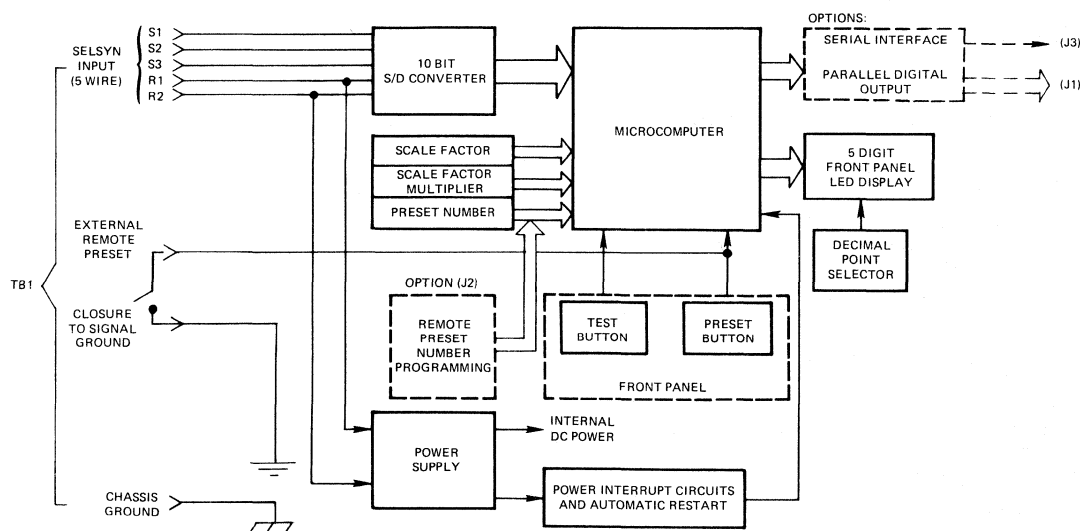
SELSYN INPUT (5 WIRE)

S1
S2
S3
R1
R2

10 BIT S/D CONVERTER

MICROCOMPUTER

OPTIONS:

SERIAL INTERFACE

(J3)

PARALLEL DIGITAL OUTPUT

(J1)

SCALE FACTOR

SCALE FACTOR MULTIPLIER

PRESET NUMBER

5 DIGIT FRONT PANEL LED DISPLAY

EXTERNAL REMOTE PRESET

DECIMAL POINT SELECTOR

TB1

CLOSURE TO SIGNAL GROUND

OPTION (J2)

REMOTE PRESET NUMBER PROGRAMMING

TEST BUTTON

PRESET BUTTON

FRONT PANEL

POWER SUPPLY

INTERNAL DC POWER

CHASSIS GROUND

POWER INTERRUPT CIRCUITS AND AUTOMATIC RESTART